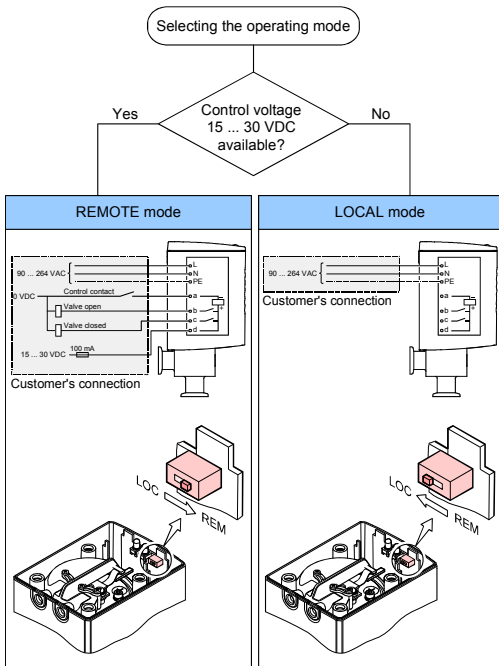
Selecting the operating mode

Control voltage 15 ... 30 VDC available?

Yes

No

REMOTE mode

LOCAL mode

90 ... 264 VAC

L
N
PE

Control contact

0 VDC

a

Valve open

b

c

Valve closed

d

15 ... 30 VDC

100 mA

Customer's connection

LOC

REM

90 ... 264 VAC

L
N
PE

a
b
c
d

Customer's connection

LOC

REM